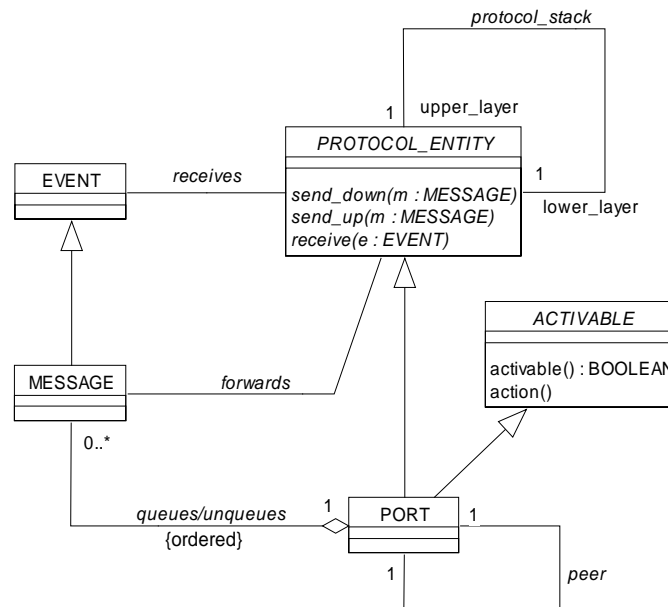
protocol_stack

1 upper_layer

PROTOCOL_ENTITY

1

send_down(m : MESSAGE)
send_up(m : MESSAGE)
receive(e : EVENT)

lower_layer

EVENT

receives

ACTIVABLE

activable() : BOOLEAN
action()

MESSAGE

forwards

0..*

queues/unqueues

{ordered}

1

PORT

1

1

peer